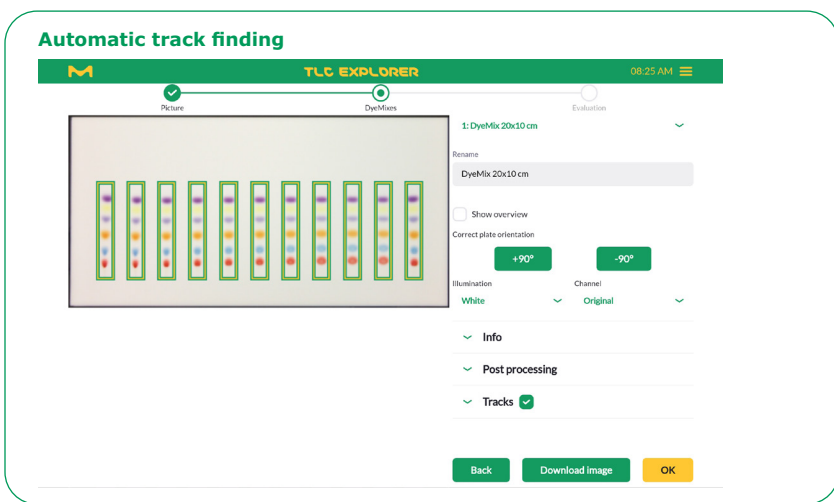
Automatic track finding

M TLC EXPLORER 08:25 AM

Picture DyeMixes Evaluation

1: DyeMix 20x10 cm

Rename

DyeMix 20x10 cm

Show overview

Correct plate orientation

+90° -90°

Illumination
White

Channel
Original

Info

Post processing

Tracks

Back Download image OK